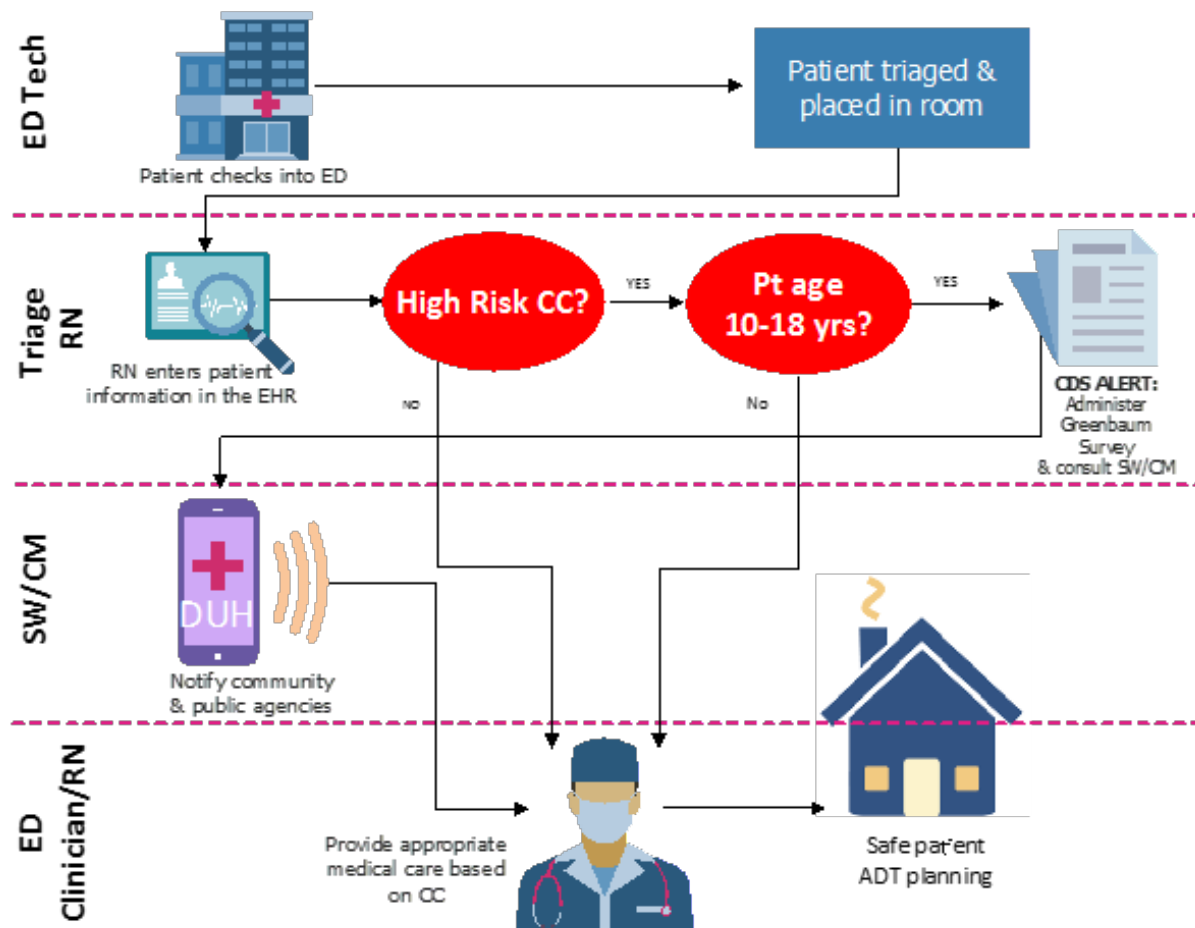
ED Tech

Patient checks into ED

Patient triaged & placed in room

Triage RN

RN enters patient information in the EHR

High Risk CC?

YES

Pt age 10-18 yrs?

YES

CDS ALERT: Administer Greenbaum Survey & consult SW/CM

NO

No

SW/CM

DUH

Notify community & public agencies

ED Clinician/RN

Provide appropriate medical care based on CC

Safe patient ADT planning